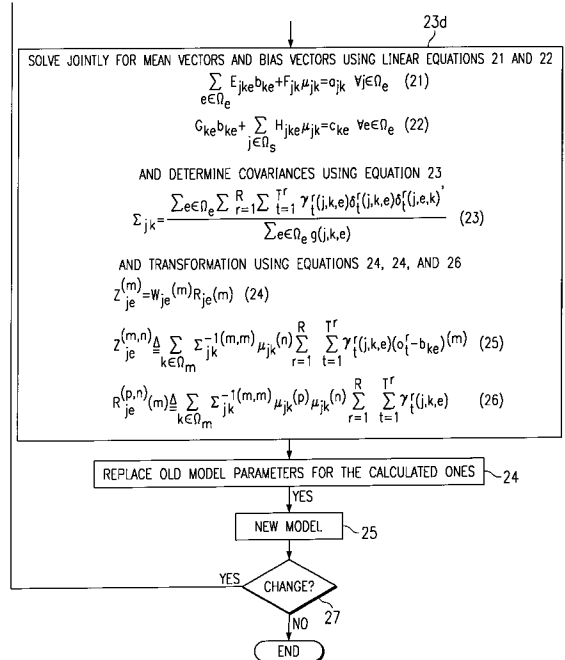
23d

SOLVE JOINTLY FOR MEAN VECTORS AND BIAS VECTORS USING LINEAR EQUATIONS 21 AND 22

$\sum_{e\in\Omega_e} E_{jke}b_{ke}+F_{jk}\mu_{jk}=a_{jk} \quad \forall j\in\Omega_e \quad (21)$

$G_{ke}b_{ke}+\sum_{j\in\Omega_s} H_{jke}\mu_{jk}=c_{ke} \quad \forall e\in\Omega_e \quad (22)$

AND DETERMINE COVARIANCES USING EQUATION 23

$\Sigma_{jk}=\frac{\sum e\in\Omega_e \sum_{r=1}^{R}\sum_{t=1}^{T^r}\gamma_t^r(j,k,e)\delta_t^r(j,k,e)\delta_t^r(j,e,k)'}{\sum e\in\Omega_e\, g(j,k,e)} \quad (23)$

AND TRANSFORMATION USING EQUATIONS 24, 24, AND 26

$Z_{je}^{(m)}=W_{je}^{(m)}R_{je}^{(m)} \quad (24)$

$Z_{je}^{(m,n)}\triangleq\sum_{k\in\Omega_m}\Sigma_{jk}^{-1}(m,m)\mu_{jk}(n)\sum_{r=1}^{R}\sum_{t=1}^{T^r}\gamma_t^r(j,k,e)(o_t^r-b_{ke})^{(m)} \quad (25)$

$R_{je}^{(p,n)}(m)\triangleq\sum_{k\in\Omega_m}\Sigma_{jk}^{-1}(m,m)\mu_{jk}(p)\mu_{jk}(n)\sum_{r=1}^{R}\sum_{t=1}^{T^r}\gamma_t^r(j,k,e) \quad (26)$

REPLACE OLD MODEL PARAMETERS FOR THE CALCULATED ONES
24
YES
NEW MODEL
25
YES
CHANGE?
27
NO
END